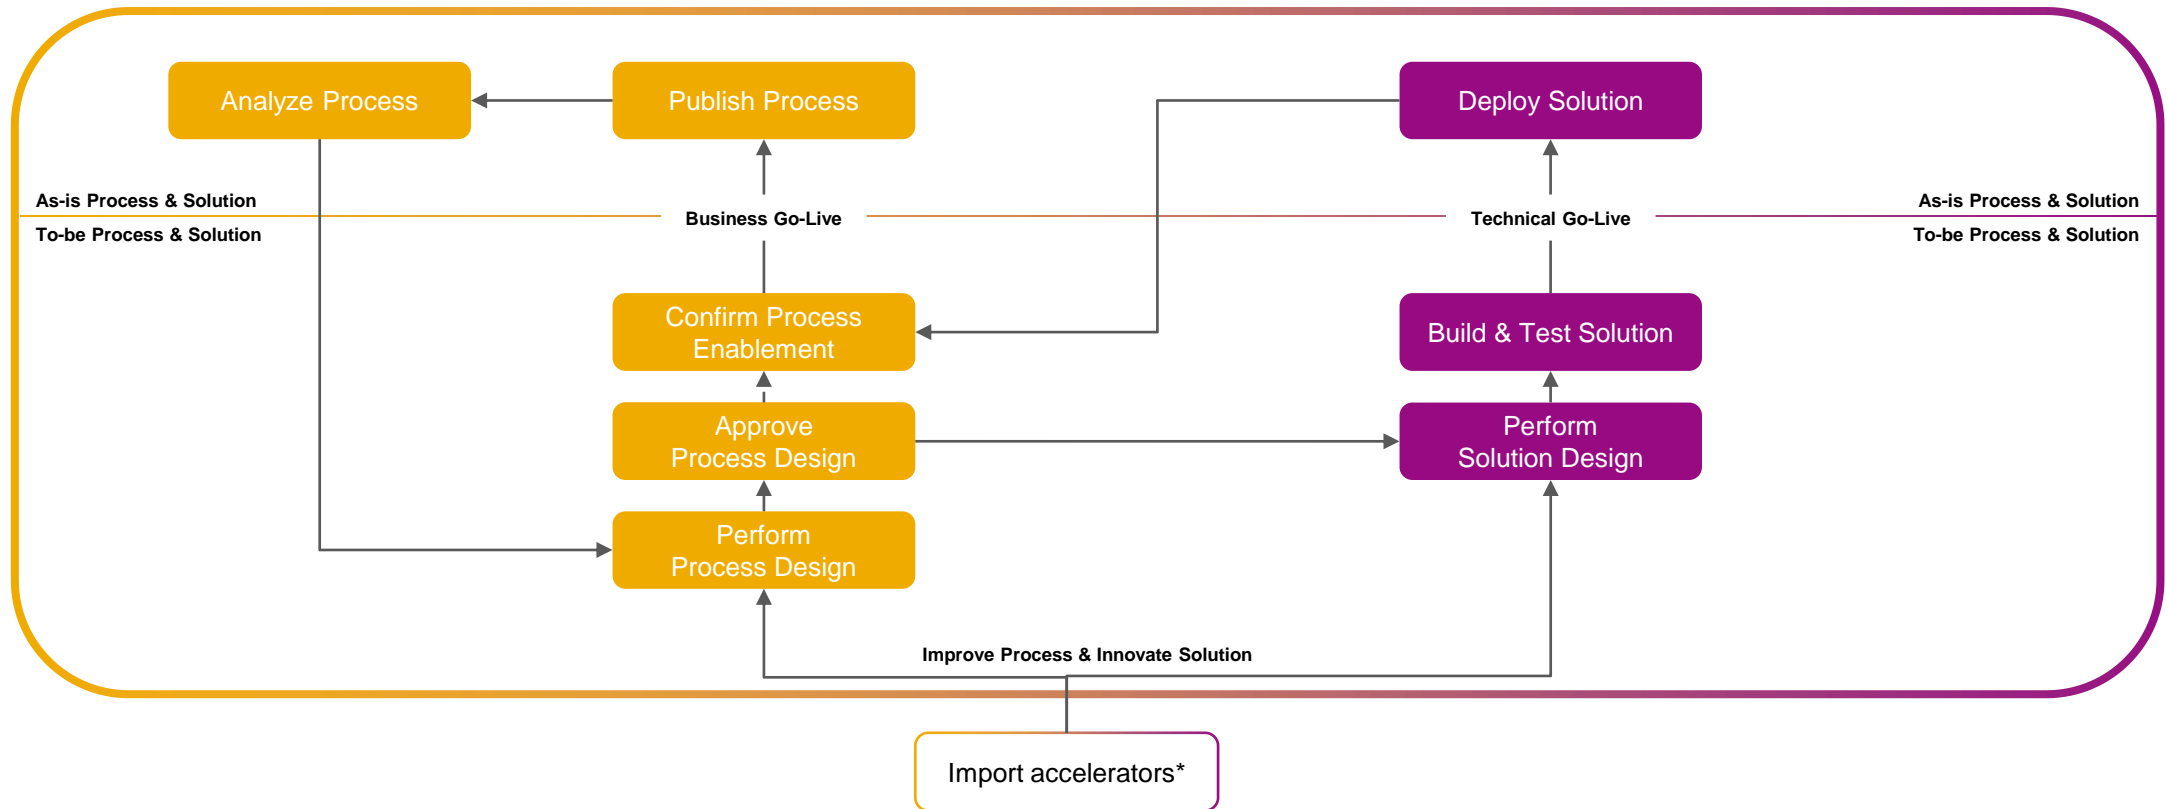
Analyze Process

Publish Process

Deploy Solution

As-is Process & Solution

To-be Process & Solution

Business Go-Live

Technical Go-Live

As-is Process & Solution

To-be Process & Solution

Confirm Process Enablement

Build & Test Solution

Approve Process Design

Perform Solution Design

Perform Process Design

Improve Process & Innovate Solution

Import accelerators*